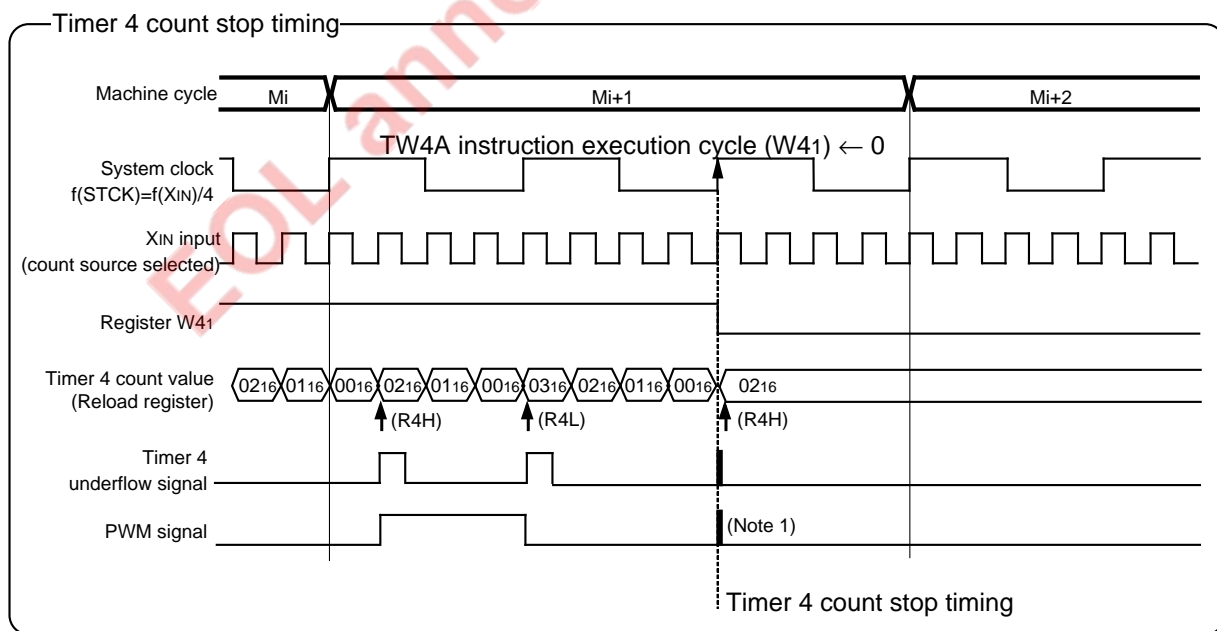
Timer 4 count stop timing

Machine cycle Mi Mi+1 Mi+2

TW4A instruction execution cycle (W4$_1$) ← 0

System clock f(STCK)=f(X$_{IN}$)/4

X$_{IN}$ input (count source selected)

Register W4$_1$

Timer 4 count value (Reload register)

$02_{16}$ $01_{16}$ $00_{16}$ $02_{16}$ $01_{16}$ $00_{16}$ $03_{16}$ $02_{16}$ $01_{16}$ $00_{16}$ $02_{16}$

(R4H) (R4L) (R4H)

Timer 4 underflow signal

PWM signal

(Note 1)

Timer 4 count stop timing

EOL announced